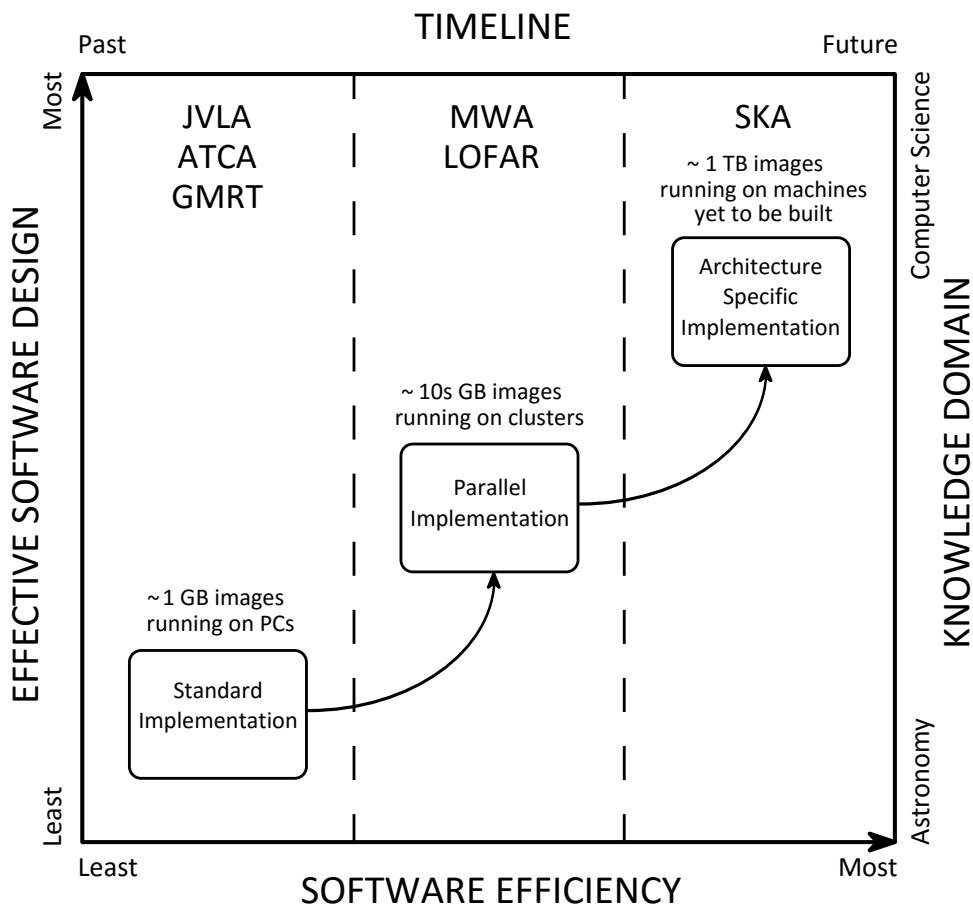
TIMELINE

Past

Future

Most

EFFECTIVE SOFTWARE DESIGN

Least

JVLA
ATCA
GMRT

MWA
LOFAR

SKA

~ 1 TB images running on machines yet to be built

Architecture Specific Implementation

~ 10s GB images running on clusters

Parallel Implementation

~1 GB images running on PCs

Standard Implementation

Computer Science

KNOWLEDGE DOMAIN

Astronomy

Least

Most

SOFTWARE EFFICIENCY